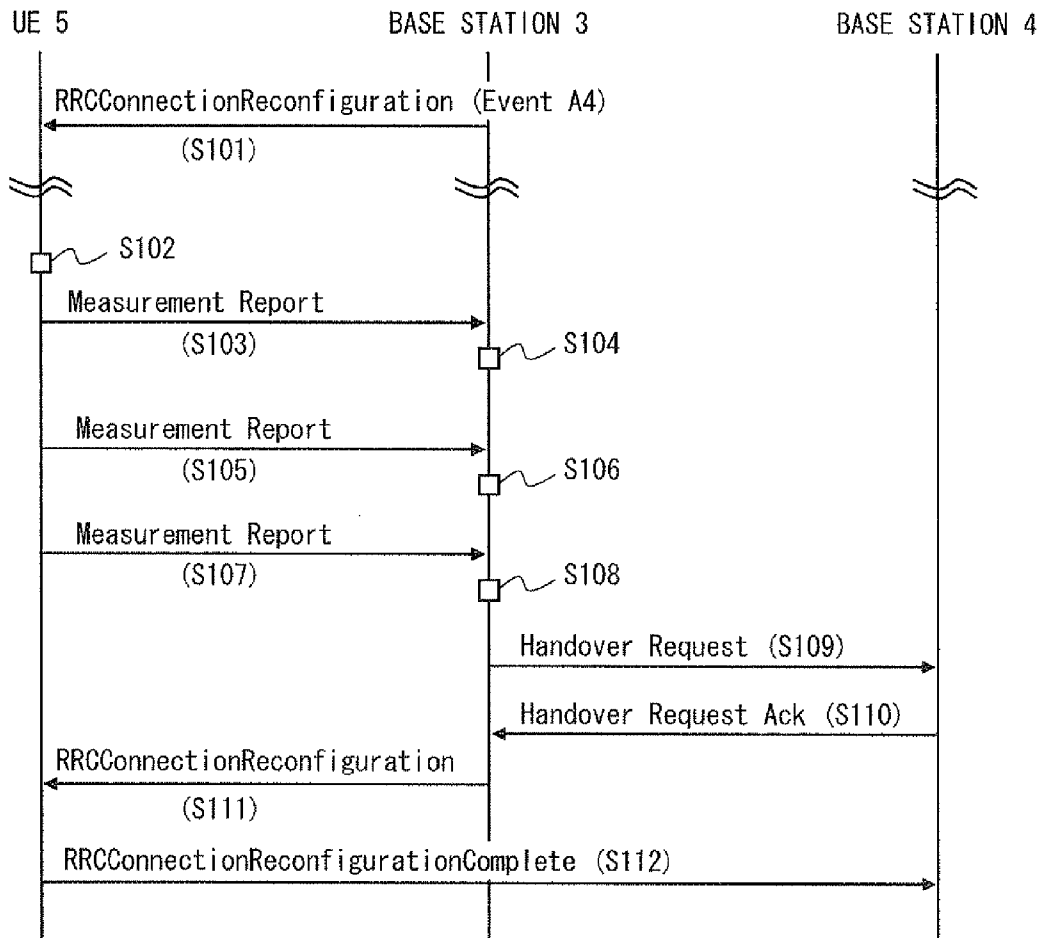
UE 5

BASE STATION 3

BASE STATION 4

RRCConnectionReconfiguration (Event A4)

(S101)

S102

Measurement Report

(S103)

S104

Measurement Report

(S105)

S106

Measurement Report

(S107)

S108

Handover Request (S109)

Handover Request Ack (S110)

RRCConnectionReconfiguration

(S111)

RRCConnectionReconfigurationComplete (S112)